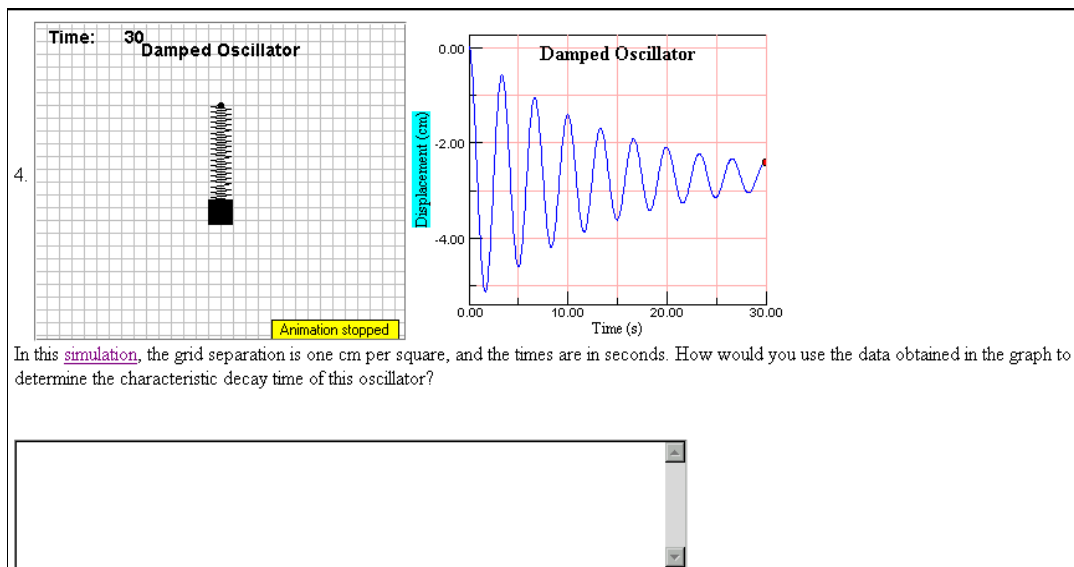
4.

Time: 30 Damped Oscillator

Animation stopped

Damped Oscillator

0.00

-2.00

-4.00

Displacement (cm)

0.00 10.00 20.00 30.00

Time (s)

In this simulation, the grid separation is one cm per square, and the times are in seconds. How would you use the data obtained in the graph to determine the characteristic decay time of this oscillator?